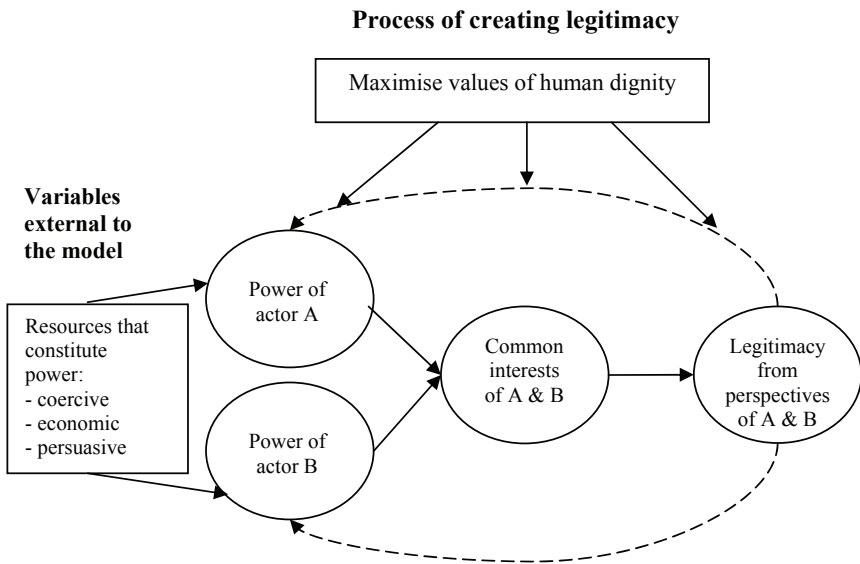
Process of creating legitimacy

Maximise values of human dignity

Variables external to the model

Resources that constitute power:
- coercive
- economic
- persuasive

Power of actor A

Power of actor B

Common interests of A & B

Legitimacy from perspectives of A & B